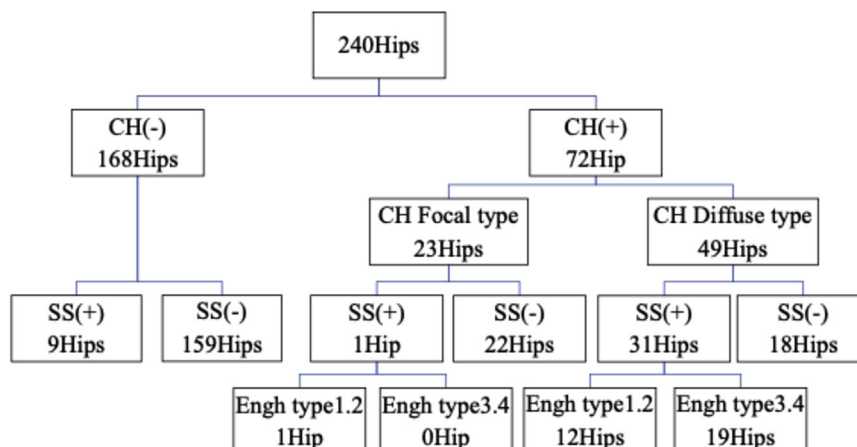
240Hips

CH(-)
168Hips

CH(+)
72Hip

CH Focal type
23Hips

CH Diffuse type
49Hips

SS(+)
9Hips

SS(-)
159Hips

SS(+)
1Hip

SS(-)
22Hips

SS(+)
31Hips

SS(-)
18Hips

Engh type1.2
1Hip

Engh type3.4
0Hip

Engh type1.2
12Hips

Engh type3.4
19Hips